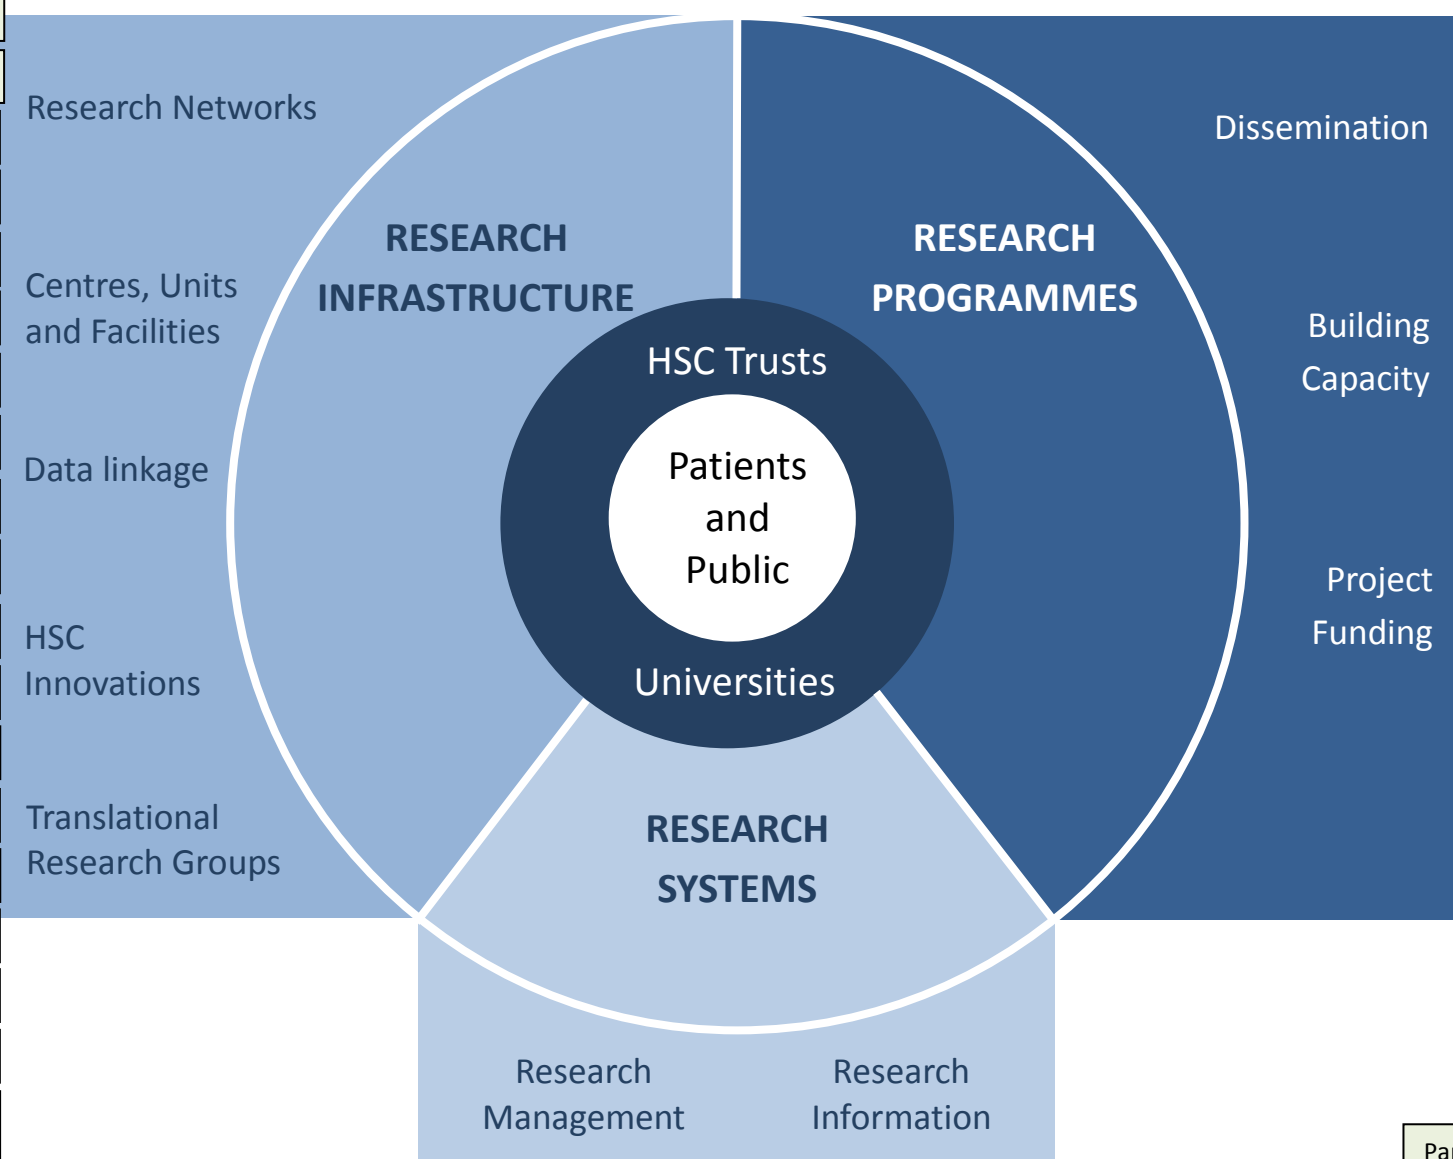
Research Networks

Centres, Units and Facilities

Data linkage

HSC Innovations

Translational Research Groups

RESEARCH INFRASTRUCTURE

RESEARCH PROGRAMMES

Dissemination

Building Capacity

Project Funding

HSC Trusts

Patients and Public

Universities

RESEARCH SYSTEMS

Research Management

Research Information

Pa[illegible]